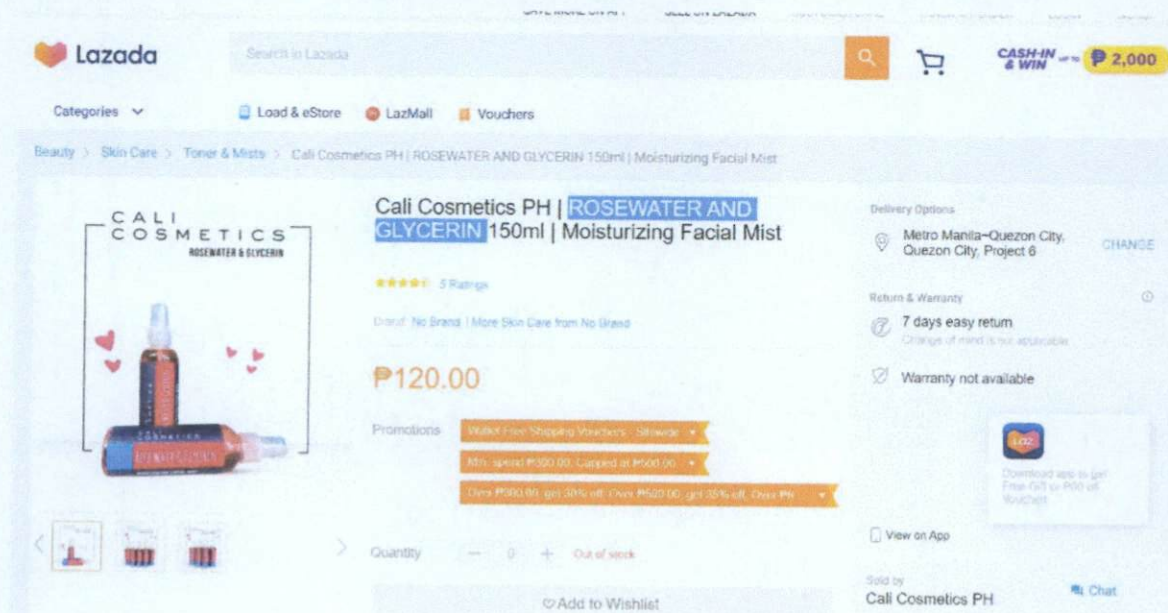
SAVE MORE ON APP SELL ON LAZADA

Lazada

Search in Lazada

CASH-IN & WIN ₱2,000

Categories

Load & eStore LazMall Vouchers

Beauty > Skin Care > Toner & Mists > Cali Cosmetics PH | ROSEWATER AND GLYCERIN 150ml | Moisturizing Facial Mist

CALI COSMETICS
ROSEWATER & GLYCERIN

Cali Cosmetics PH | ROSEWATER AND GLYCERIN 150ml | Moisturizing Facial Mist

5 Ratings

Brand: No Brand | More Skin Care from No Brand

₱120.00

Promotions

Wallet Free Shipping Vouchers - Sitewide

Min. spend ₱500.00, Capped at ₱500.00

Over ₱300.00, get 30% off. Over ₱620.00, get 35% off. Over ₱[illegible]

Quantity − 0 + Out of stock

Add to Wishlist

Delivery Options

Metro Manila~Quezon City, Quezon City, Project 6

CHANGE

Return & Warranty

7 days easy return

Change of mind is not applicable

Warranty not available

Download app to get Free Gift or P00 off Voucher

View on App

Sold by

Cali Cosmetics PH

Chat